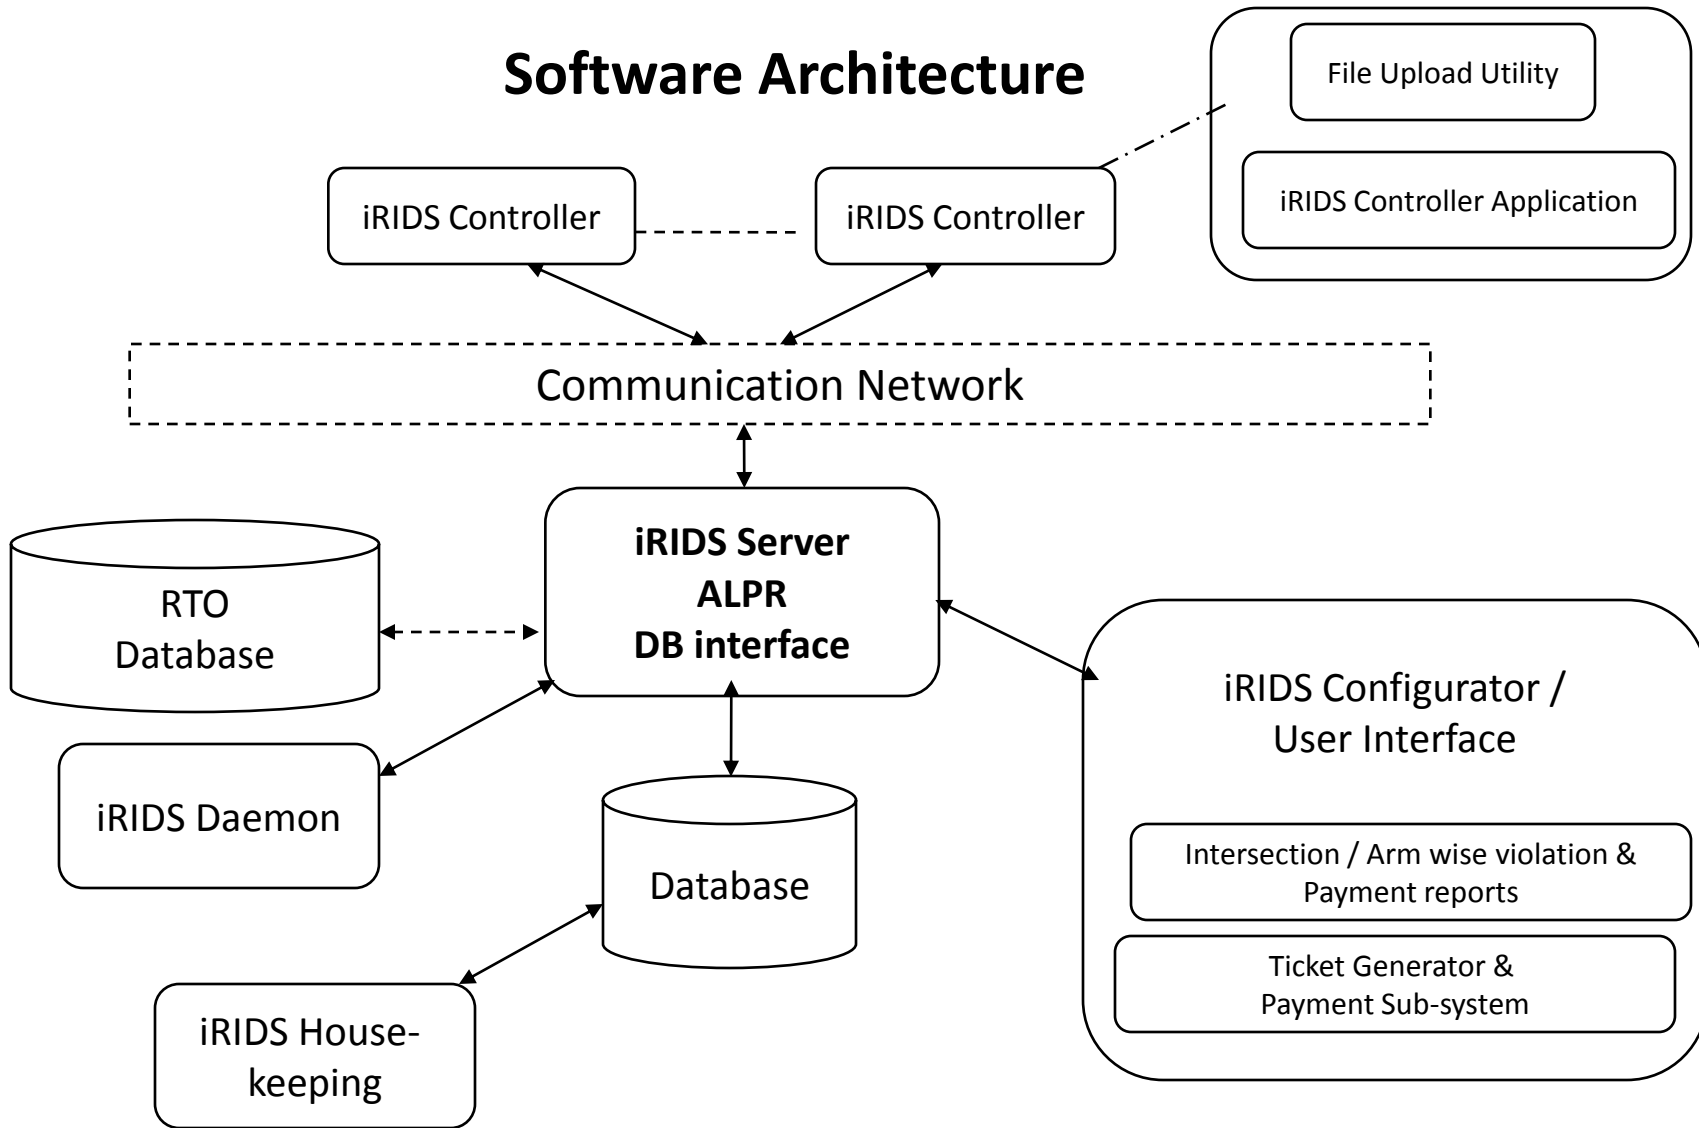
Software Architecture

File Upload Utility

iRIDS Controller Application

iRIDS Controller

iRIDS Controller

Communication Network

RTO Database

iRIDS Server
ALPR
DB interface

iRIDS Configurator / User Interface

Intersection / Arm wise violation & Payment reports

Ticket Generator & Payment Sub-system

iRIDS Daemon

Database

iRIDS House-keeping